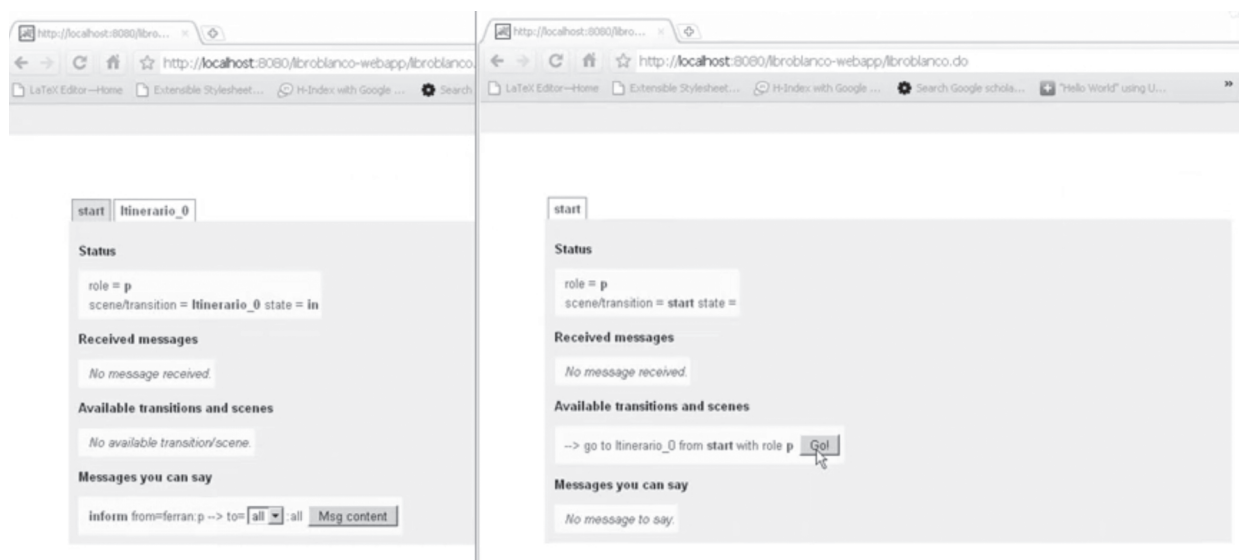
http://localhost:8080/libro... ×

http://localhost:8080/libroblanco-webapp/libroblanco

LaTeX Editor—Home   Extensible Stylesheet...   H-Index with Google ...   Search

start   Itinerario_0

Status

role = p
scene/transition = Itinerario_0 state = in

Received messages

No message received.

Available transitions and scenes

No available transition/scene.

Messages you can say

inform from=ferran:p --> to= all :all   Msg content

http://localhost:8080/libro... ×

http://localhost:8080/libroblanco-webapp/libroblanco.do

LaTeX Editor—Home   Extensible Stylesheet...   H-Index with Google ...   Search Google schola...   "Hello World" using U...   »

start

Status

role = p
scene/transition = start state =

Received messages

No message received.

Available transitions and scenes

--> go to Itinerario_0 from start with role p   Go!

Messages you can say

No message to say.